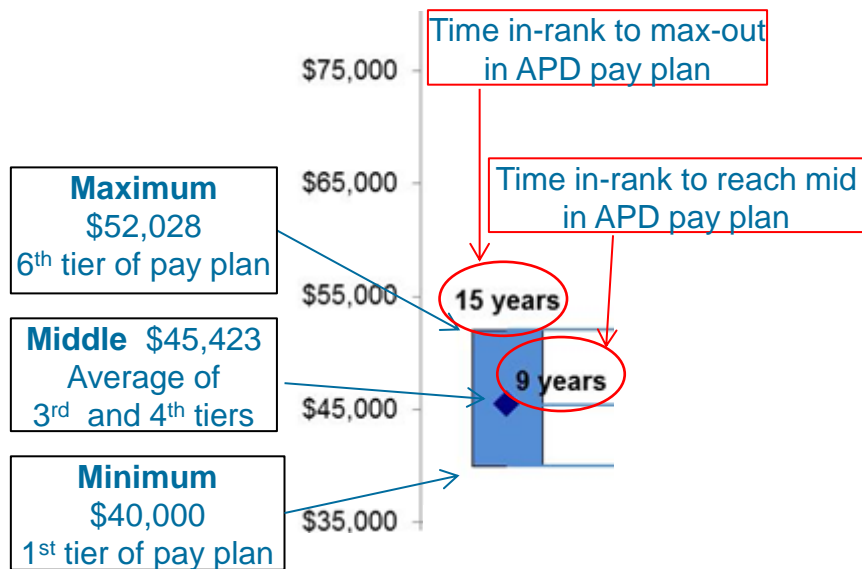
Time in-rank to max-out in APD pay plan

Time in-rank to reach mid in APD pay plan

$75,000

$65,000

$55,000

$45,000

$35,000

15 years

9 years

**Maximum**
$52,028
6$^{th}$ tier of pay plan

**Middle** $45,423
Average of
3$^{rd}$ and 4$^{th}$ tiers

**Minimum**
$40,000
1$^{st}$ tier of pay plan